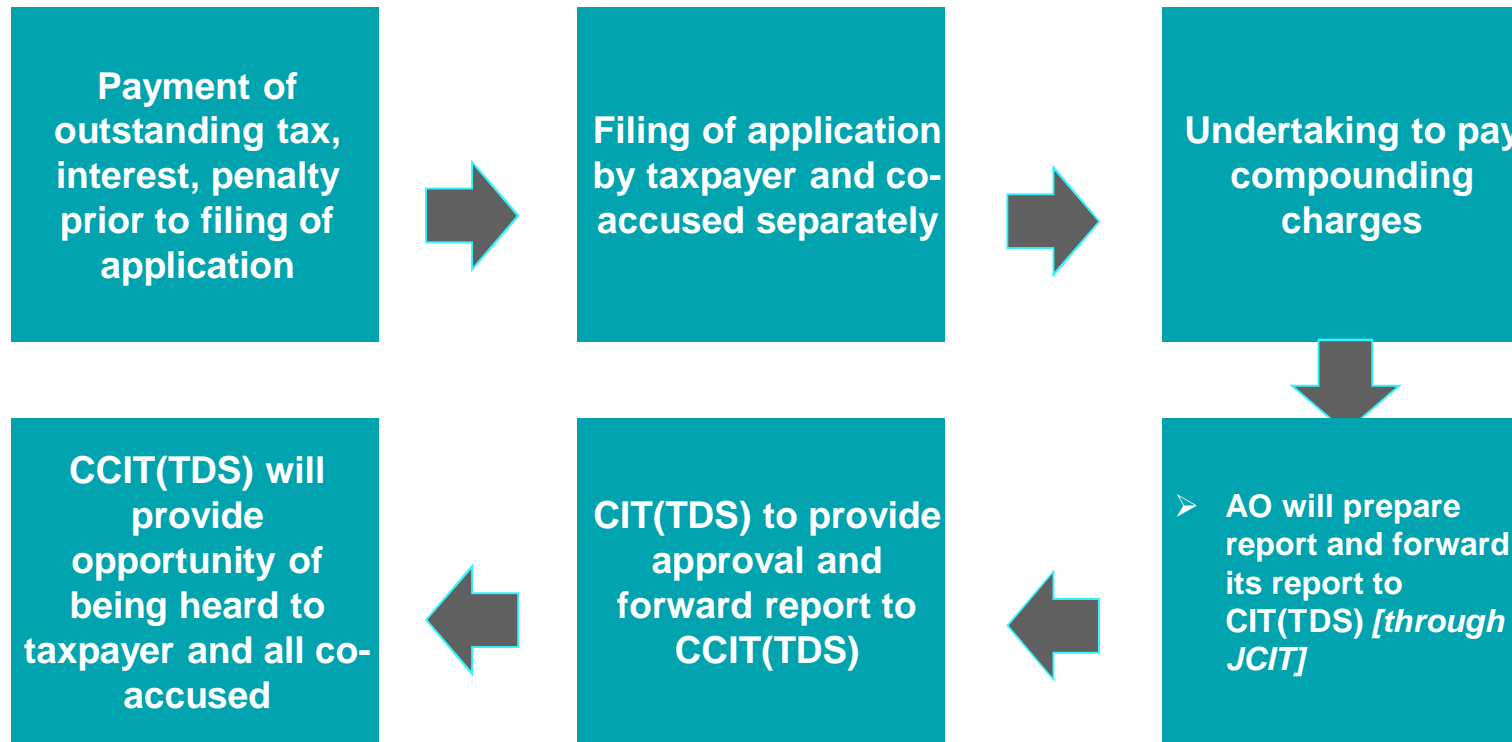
Payment of outstanding tax, interest, penalty prior to filing of application

Filing of application by taxpayer and co-accused separately

Undertaking to pay compounding charges

➢ AO will prepare report and forward its report to CIT(TDS) *[through JCIT]*

CIT(TDS) to provide approval and forward report to CCIT(TDS)

CCIT(TDS) will provide opportunity of being heard to taxpayer and all co-accused